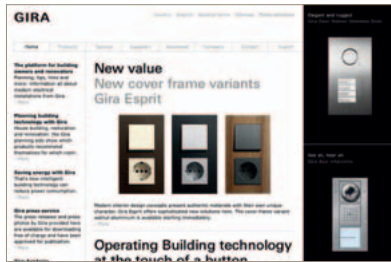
GIRA

Home

The platform for building owners and renovators

Planning building technology with Gira

Saving energy with Gira

Gira press service

New value
New cover frame variants
Gira Esprit

Operating Building technology at the touch of a button

Elegant and rugged